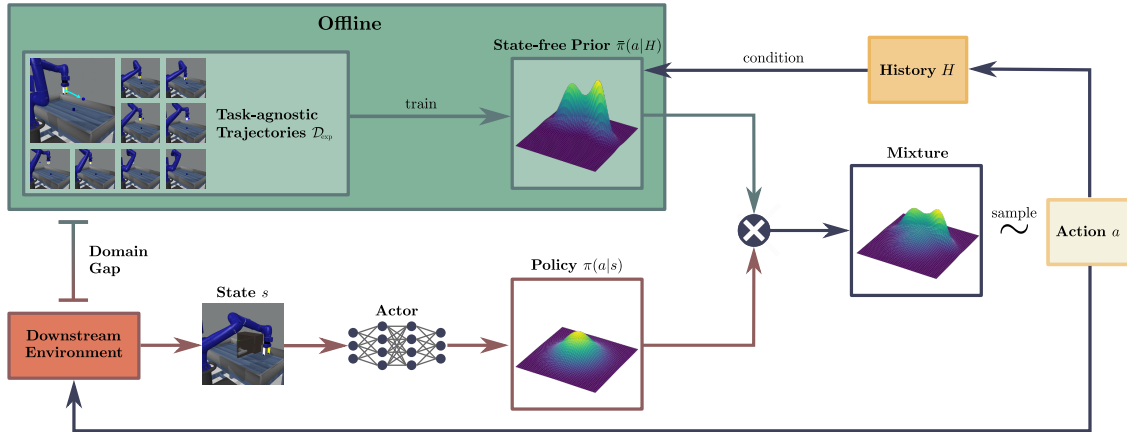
Offline

Task-agnostic Trajectories $\mathcal{D}_{exp}$

train

State-free Prior $\bar{\pi}(a|H)$

condition

History $H$

Mixture

sample

$\sim$

Action $a$

Domain Gap

Policy $\pi(a|s)$

State $s$

Actor

Downstream Environment